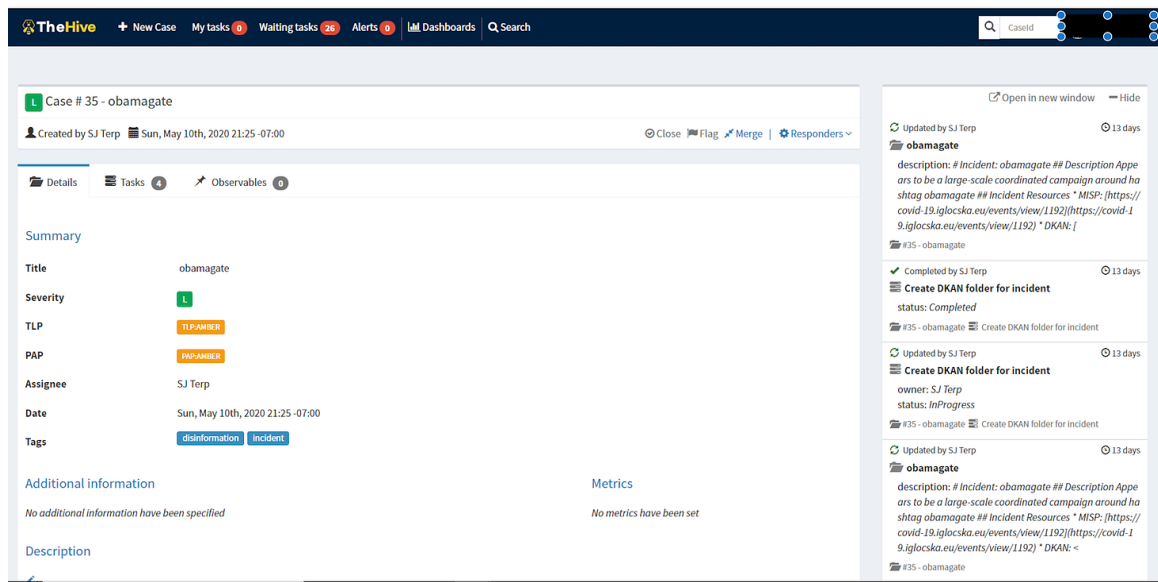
TheHive   + New Case   My tasks 0   Waiting tasks 26   Alerts 0   Dashboards   Search   CaseId

L Case # 35 - obamagate

Created by SJ Terp   Sun, May 10th, 2020 21:25 -07:00

Close   Flag   Merge   |   Responders

Details   Tasks 4   Observables 0

Summary

| | |
|---|---|
| Title | obamagate |
| Severity | L |
| TLP | TLP:AMBER |
| PAP | PAP:AMBER |
| Assignee | SJ Terp |
| Date | Sun, May 10th, 2020 21:25 -07:00 |
| Tags | disinformation  incident |

Additional information

No additional information have been specified

Metrics

No metrics have been set

Description

Open in new window   Hide

Updated by SJ Terp   13 days
obamagate
description: # Incident: obamagate ## Description Appears to be a large-scale coordinated campaign around hashtag obamagate ## Incident Resources * MISP: [https://covid-19.iglocska.eu/events/view/1192](https://covid-19.iglocska.eu/events/view/1192) * DKAN: [
#35 - obamagate

Completed by SJ Terp   13 days
Create DKAN folder for incident
status: Completed
#35 - obamagate   Create DKAN folder for incident

Updated by SJ Terp   13 days
Create DKAN folder for incident
owner: SJ Terp
status: InProgress
#35 - obamagate   Create DKAN folder for incident

Updated by SJ Terp   13 days
obamagate
description: # Incident: obamagate ## Description Appears to be a large-scale coordinated campaign around hashtag obamagate ## Incident Resources * MISP: [https://covid-19.iglocska.eu/events/view/1192](https://covid-19.iglocska.eu/events/view/1192) * DKAN: <
#35 - obamagate